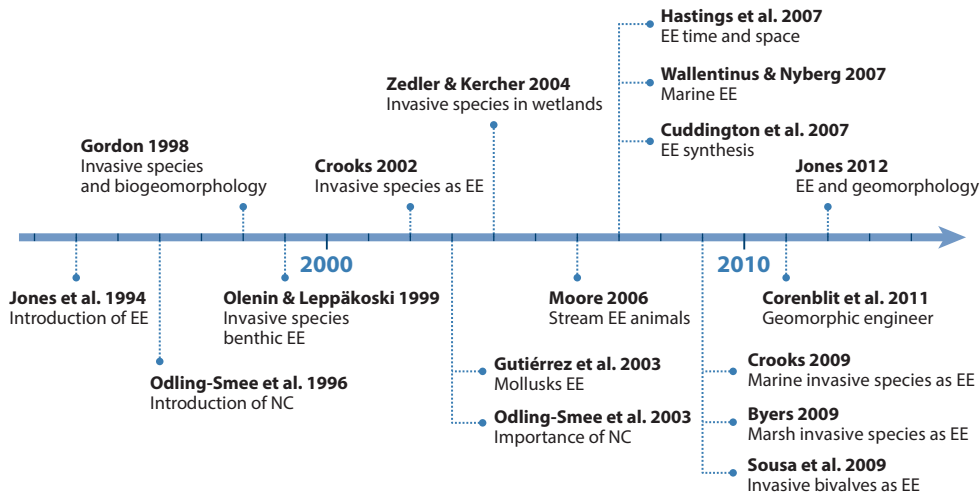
Hastings et al. 2007
EE time and space

Wallentinus & Nyberg 2007
Marine EE

Cuddington et al. 2007
EE synthesis

Zedler & Kercher 2004
Invasive species in wetlands

Gordon 1998
Invasive species and biogeomorphology

Crooks 2002
Invasive species as EE

Jones 2012
EE and geomorphology

2000

2010

Jones et al. 1994
Introduction of EE

Olenin & Leppäkoski 1999
Invasive species benthic EE

Moore 2006
Stream EE animals

Corenblit et al. 2011
Geomorphic engineer

Odling-Smee et al. 1996
Introduction of NC

Gutiérrez et al. 2003
Mollusks EE

Odling-Smee et al. 2003
Importance of NC

Crooks 2009
Marine invasive species as EE

Byers 2009
Marsh invasive species as EE

Sousa et al. 2009
Invasive bivalves as EE